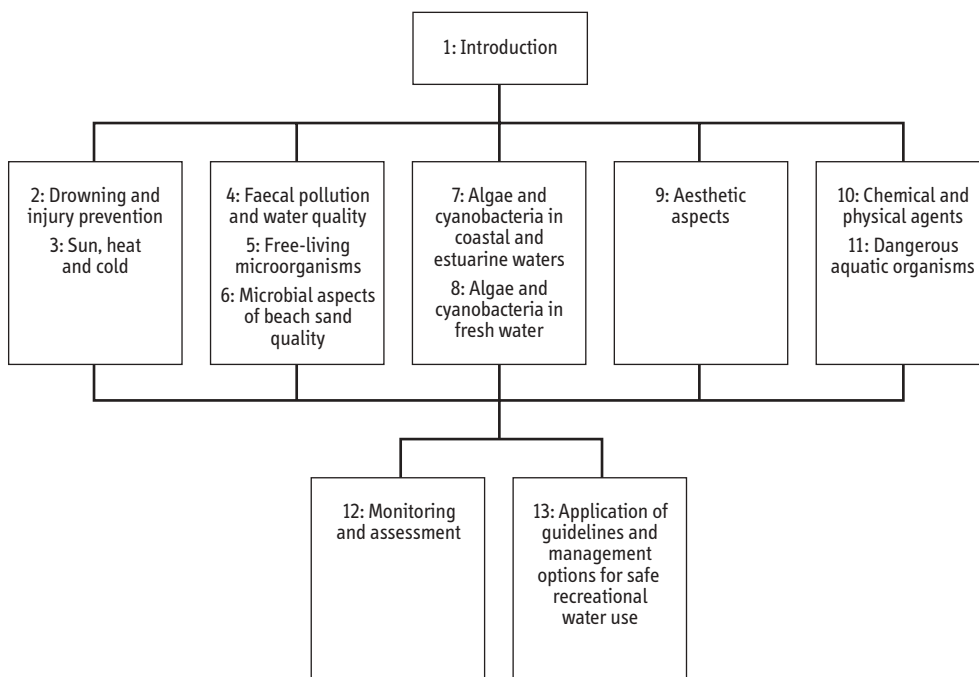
1: Introduction

2: Drowning and injury prevention
3: Sun, heat and cold

4: Faecal pollution and water quality
5: Free-living microorganisms
6: Microbial aspects of beach sand quality

7: Algae and cyanobacteria in coastal and estuarine waters
8: Algae and cyanobacteria in fresh water

9: Aesthetic aspects

10: Chemical and physical agents
11: Dangerous aquatic organisms

12: Monitoring and assessment

13: Application of guidelines and management options for safe recreational water use